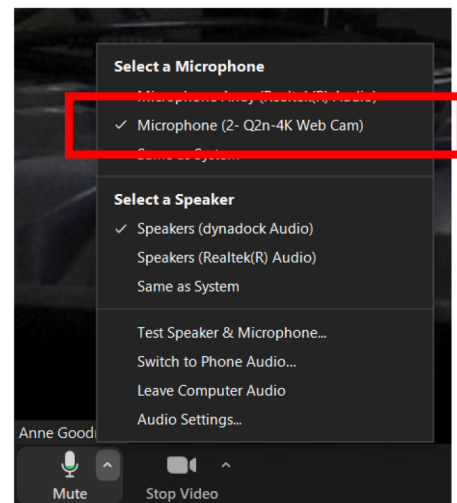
Select a Microphone

Microphone Array (Realtek(R) Audio)

✓ Microphone (2- Q2n-4K Web Cam)

Same as System

Select a Speaker

✓ Speakers (dynadock Audio)

Speakers (Realtek(R) Audio)

Same as System

Test Speaker & Microphone...

Switch to Phone Audio...

Leave Computer Audio

Audio Settings...

Anne Goodi

Mute

Stop Video